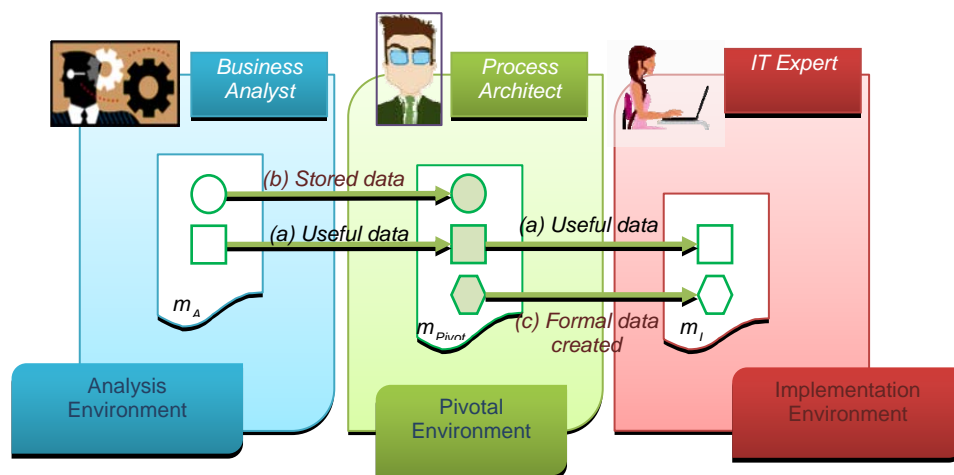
Business Analyst

Process Architect

IT Expert

(b) Stored data

(a) Useful data

(a) Useful data

$m_A$

$m_{Pivot}$

(c) Formal data created

$m_I$

Analysis Environment

Pivotal Environment

Implementation Environment